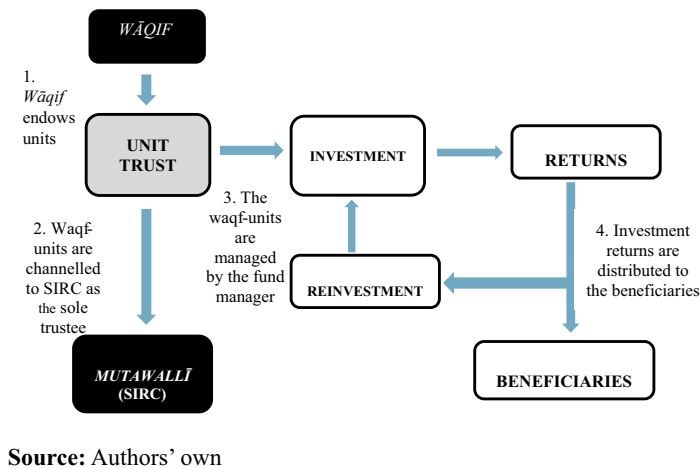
WĀQIF

1. Wāqif endows units

UNIT TRUST

2. Waqf-units are channelled to SIRC as the sole trustee

MUTAWALLĪ (SIRC)

3. The waqf-units are managed by the fund manager

INVESTMENT

REINVESTMENT

RETURNS

4. Investment returns are distributed to the beneficiaries

BENEFICIARIES

Source: Authors' own